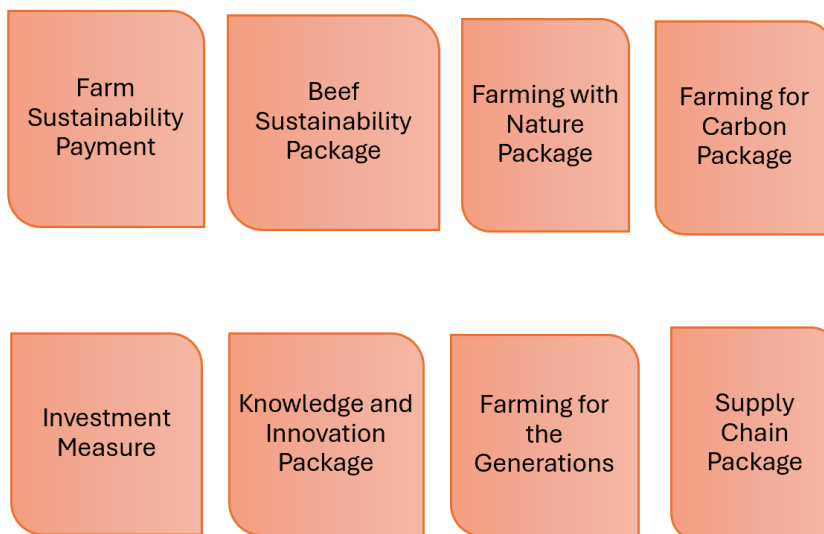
Farm Sustainability Payment

Beef Sustainability Package

Farming with Nature Package

Farming for Carbon Package

Investment Measure

Knowledge and Innovation Package

Farming for the Generations

Supply Chain Package